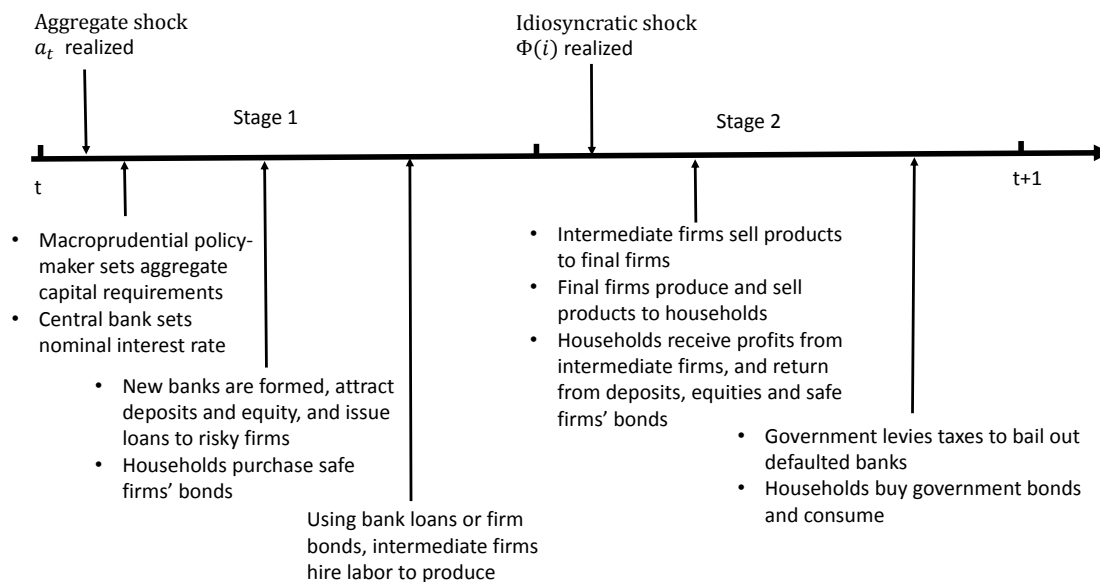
Aggregate shock
$a_t$ realized

Idiosyncratic shock
$\Phi(i)$ realized

Stage 1

Stage 2

t

t+1

• Macroprudential policymaker sets aggregate capital requirements
• Central bank sets nominal interest rate

• New banks are formed, attract deposits and equity, and issue loans to risky firms
• Households purchase safe firms' bonds

Using bank loans or firm bonds, intermediate firms hire labor to produce

• Intermediate firms sell products to final firms
• Final firms produce and sell products to households
• Households receive profits from intermediate firms, and return from deposits, equities and safe firms' bonds

• Government levies taxes to bail out defaulted banks
• Households buy government bonds and consume